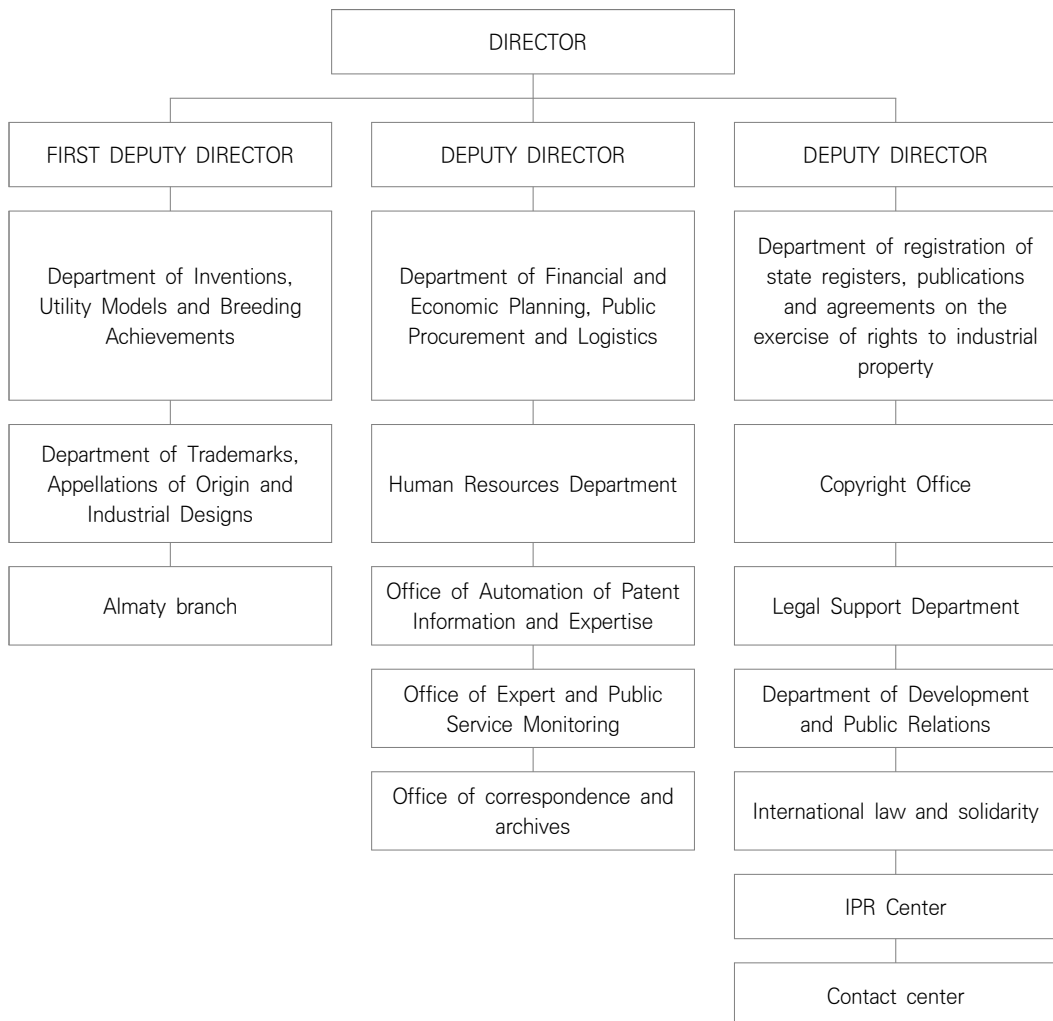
DIRECTOR

FIRST DEPUTY DIRECTOR

Department of Inventions, Utility Models and Breeding Achievements

Department of Trademarks, Appellations of Origin and Industrial Designs

Almaty branch

DEPUTY DIRECTOR

Department of Financial and Economic Planning, Public Procurement and Logistics

Human Resources Department

Office of Automation of Patent Information and Expertise

Office of Expert and Public Service Monitoring

Office of correspondence and archives

DEPUTY DIRECTOR

Department of registration of state registers, publications and agreements on the exercise of rights to industrial property

Copyright Office

Legal Support Department

Department of Development and Public Relations

International law and solidarity

IPR Center

Contact center